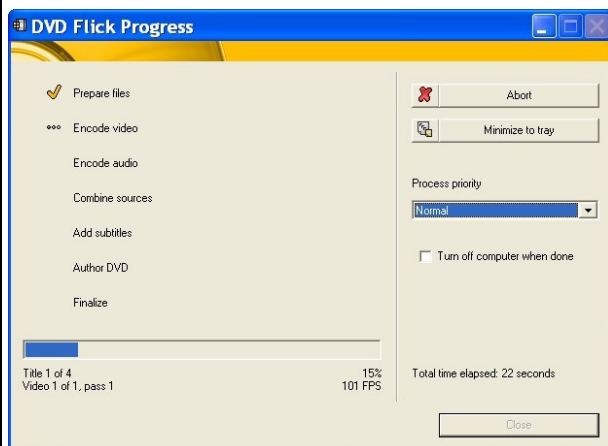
DVD Flick Progress

Prepare files

Encode video

Encode audio

Combine sources

Add subtitles

Author DVD

Finalize

Title 1 of 4
Video 1 of 1, pass 1

15%
101 FPS

Abort

Minimize to tray

Process priority

Normal

Turn off computer when done

Total time elapsed: 22 seconds

Close